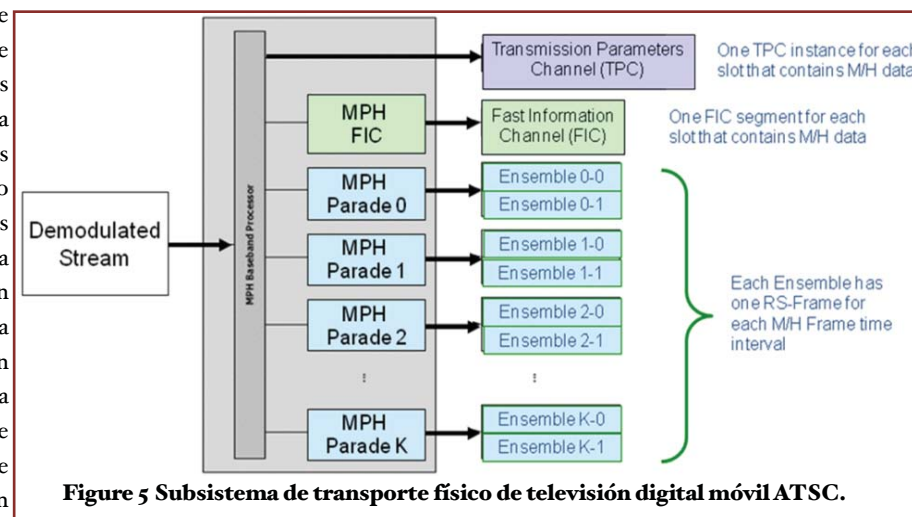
e
e
s
a
s
o
s
a
n
a
n
a
e
e
n

Demodulated Stream

MPH Baseband Processor

Transmission Parameters Channel (TPC)

One TPC instance for each slot that contains M/H data

MPH FIC

Fast Information Channel (FIC)

One FIC segment for each slot that contains M/H data

MPH Parade 0

Ensemble 0-0
Ensemble 0-1

MPH Parade 1

Ensemble 1-0
Ensemble 1-1

MPH Parade 2

Ensemble 2-0
Ensemble 2-1

Each Ensemble has one RS-Frame for each M/H Frame time interval

MPH Parade K

Ensemble K-0
Ensemble K-1

Figure 5 Subsistema de transporte físico de televisión digital móvil ATSC.